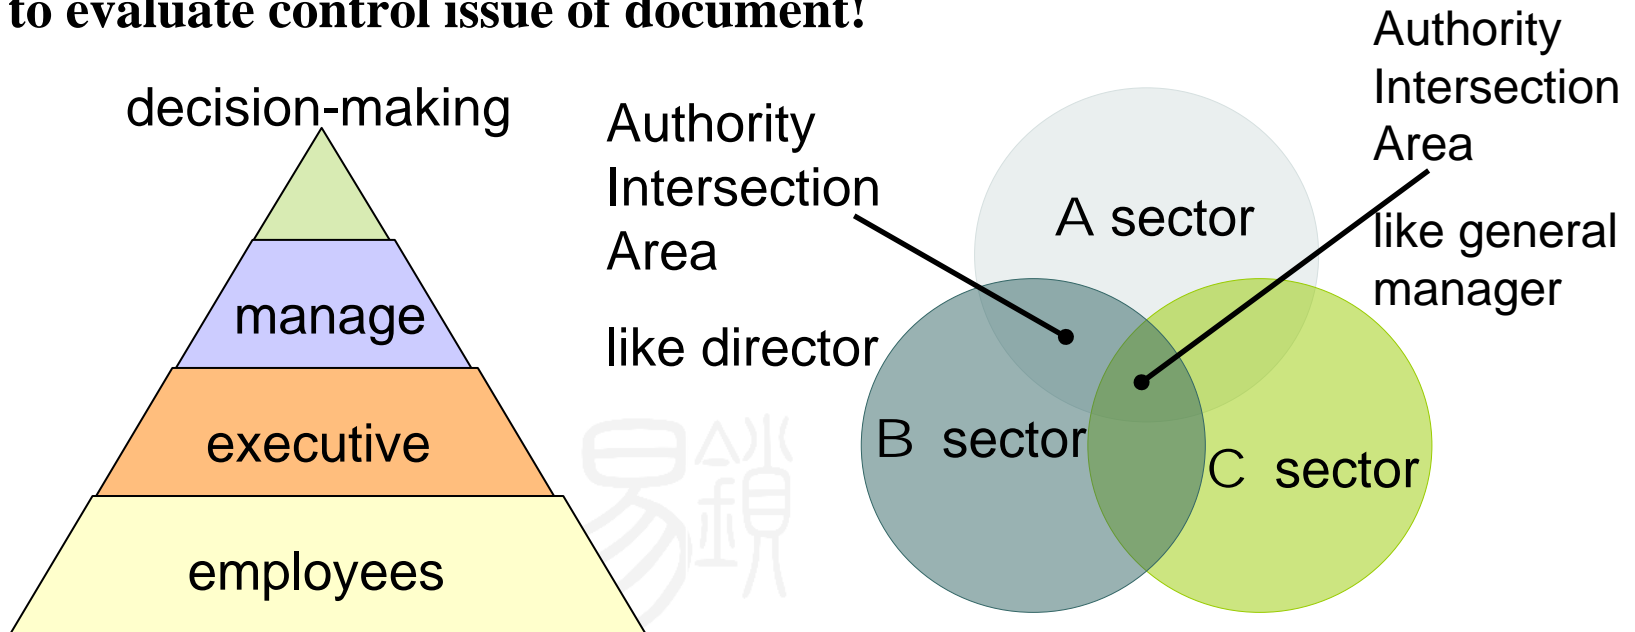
to evaluate control issue of document!

decision-making

manage

executive

employees

Authority Intersection Area

like director

Authority Intersection Area

like general manager

A sector

B sector

C sector

易鎖